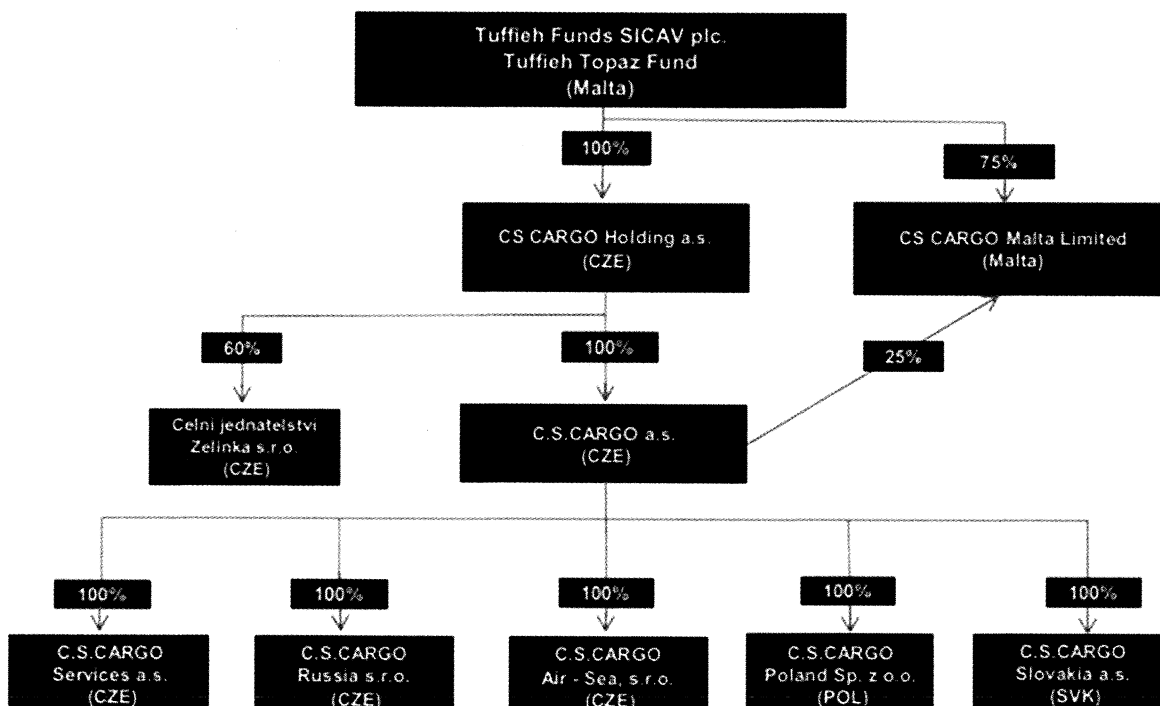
Tuffieh Funds SICAV plc.
Tuffieh Topaz Fund
(Malta)

100%

75%

CS CARGO Holding a.s.
(CZE)

CS CARGO Malta Limited
(Malta)

60%

100%

25%

Celni jednatelstvi
Zelinka s.r.o.
(CZE)

C.S.CARGO a.s.
(CZE)

100%

100%

100%

100%

100%

C.S.CARGO
Services a.s.
(CZE)

C.S.CARGO
Russia s.r.o.
(CZE)

C.S.CARGO
Air - Sea, s.r.o.
(CZE)

C.S.CARGO
Poland Sp. z o.o.
(POL)

C.S.CARGO
Slovakia a.s.
(SVK)